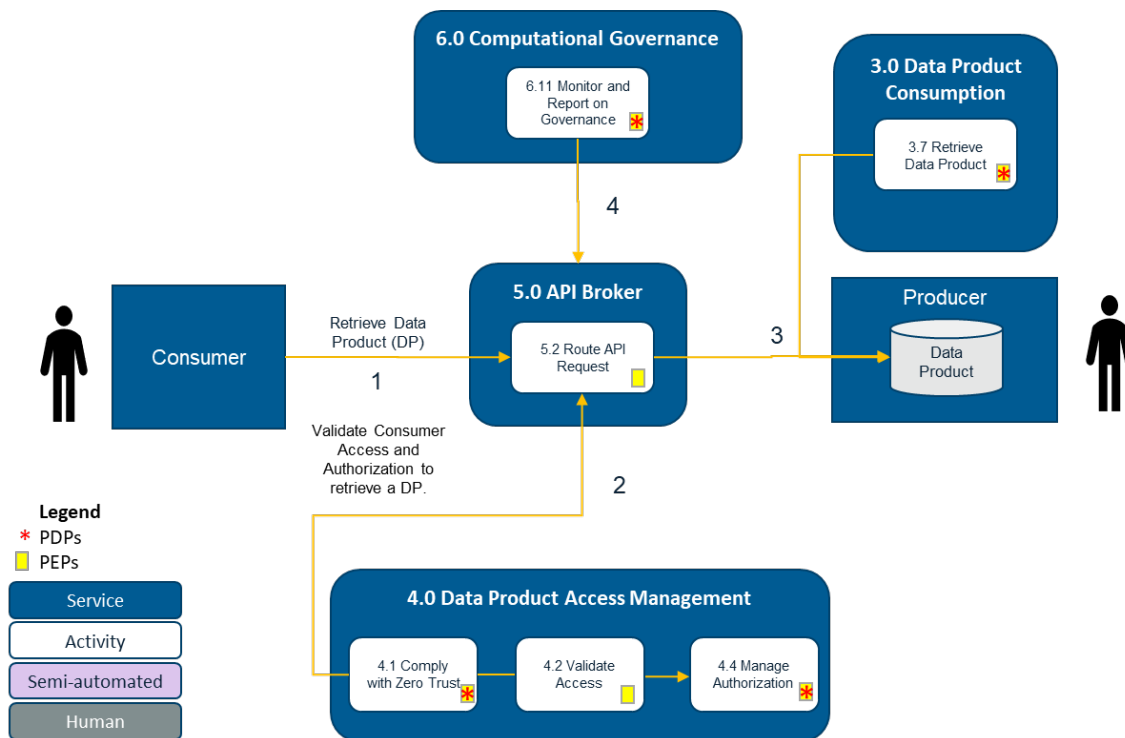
6.0 Computational Governance

6.11 Monitor and Report on Governance

3.0 Data Product Consumption

3.7 Retrieve Data Product

4

5.0 API Broker

5.2 Route API Request

Consumer

Retrieve Data Product (DP)

1

3

Producer

Data Product

Validate Consumer Access and Authorization to retrieve a DP.

2

Legend
* PDPs
PEPs

Service

Activity

Semi-automated

Human

4.0 Data Product Access Management

4.1 Comply with Zero Trust

4.2 Validate Access

4.4 Manage Authorization